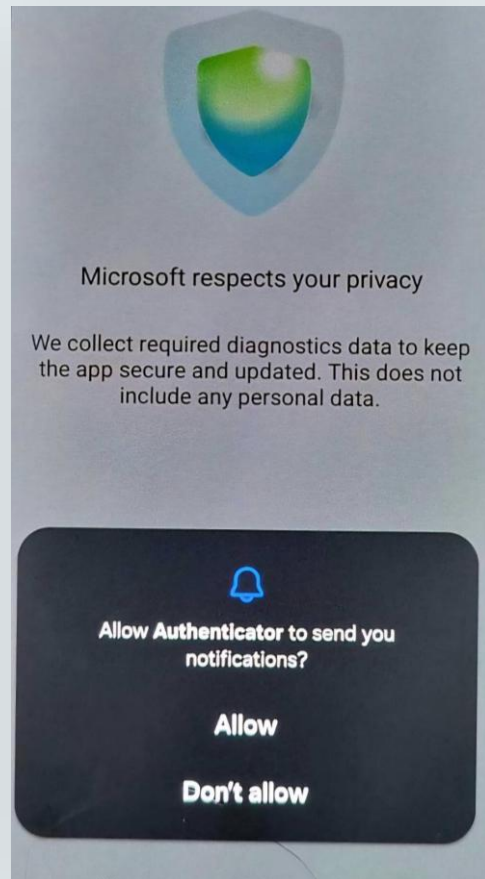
Microsoft respects your privacy

We collect required diagnostics data to keep the app secure and updated. This does not include any personal data.

Allow Authenticator to send you notifications?

Allow

Don't allow